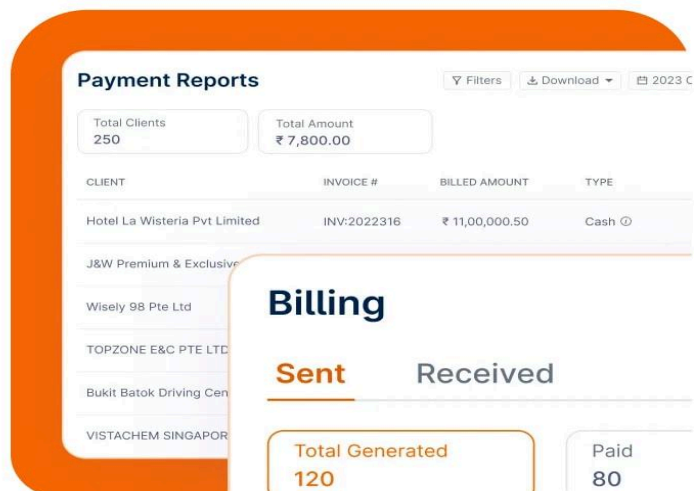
Payment Reports

Filters

Download

2023 C

Total Clients
250

Total Amount
₹ 7,800.00

| CLIENT | INVOICE # | BILLED AMOUNT | TYPE |
|---|---|---|---|
| Hotel La Wisteria Pvt Limited | INV:2022316 | ₹ 11,00,000.50 | Cash |
| J&W Premium & Exclusiv | | | |
| Wisely 98 Pte Ltd | | | |
| TOPZONE E&C PTE LTD | | | |
| Bukit Batok Driving Cen | | | |
| VISTACHEM SINGAPOR | | | |

Billing

Sent

Received

Total Generated
120

Paid
80